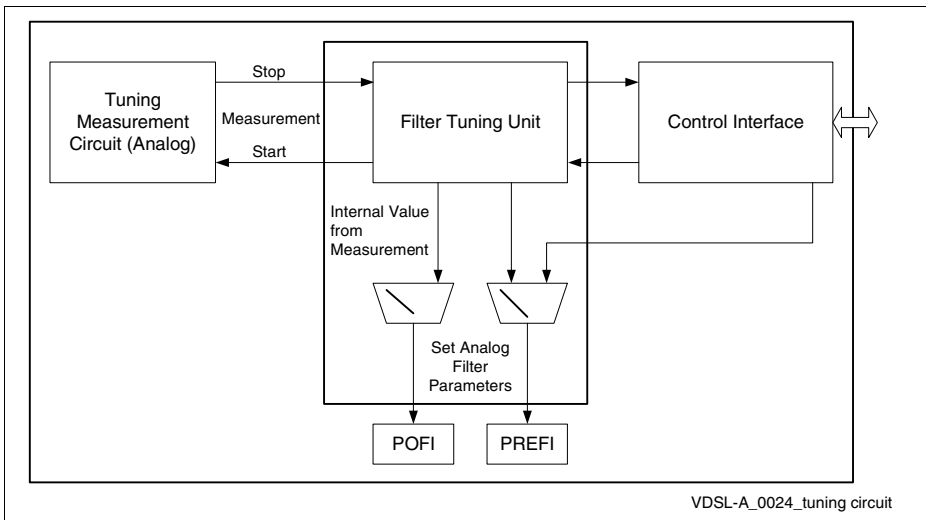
Tuning Measurement Circuit (Analog)

Stop

Measurement

Start

Filter Tuning Unit

Control Interface

Internal Value from Measurement

Set Analog Filter Parameters

POFI

PREFI

VDSL-A_0024_tuning circuit